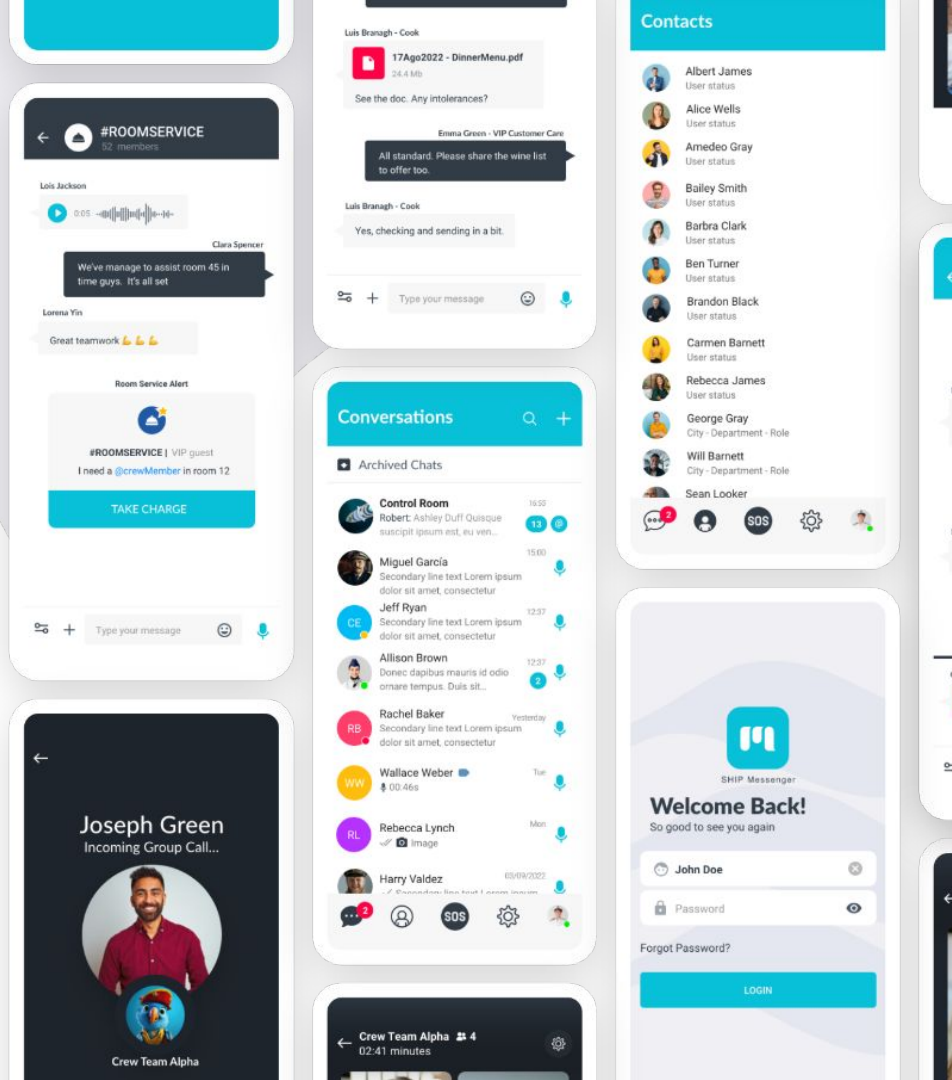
#ROOMSERVICE
52 members

Lois Jackson
0:05

Clara Spencer
We've manage to assist room 45 in time guys. It's all set

Lorena Yin
Great teamwork 💪 💪 💪

Room Service Alert
#ROOMSERVICE | VIP guest
I need a @crewMember in room 12
TAKE CHARGE

Type your message

Joseph Green
Incoming Group Call...
Crew Team Alpha

Luis Branagh - Cook
17Ago2022 - DinnerMenu.pdf
24.4 Mb
See the doc. Any intolerances?

Emma Green - VIP Customer Care
All standard. Please share the wine list to offer too.

Luis Branagh - Cook
Yes, checking and sending in a bit.

Type your message

Conversations
Archived Chats
Control Room 16:32
Robert: Ashley Duff Quisque suscipit ipsum est, eu ven...
13 @
Miguel García 15:00
Secondary line text Lorem ipsum dolor sit amet, consectetur
Jeff Ryan 12:37
Secondary line text Lorem ipsum dolor sit amet, consectetur
Allison Brown 12:37
Donec dapibus mauris id odio ornare tempus. Duis sit...
2
Rachel Baker Yesterday
Secondary line text Lorem ipsum dolor sit amet, consectetur
Wallace Weber Tue
00:46s
Rebecca Lynch Mon
Image
Harry Valdez 03/09/2022
2
SOS

Crew Team Alpha 4
02:41 minutes

Contacts
Albert James
User status
Alice Wells
User status
Amedeo Gray
User status
Bailey Smith
User status
Barbra Clark
User status
Ben Turner
User status
Brandon Black
User status
Carmen Barnett
User status
Rebecca James
User status
George Gray
City - Department - Role
Will Barnett
City - Department - Role
Sean Looker
2
SOS

SHIP Messenger
Welcome Back!
So good to see you again
John Doe
Password
Forgot Password?
LOGIN